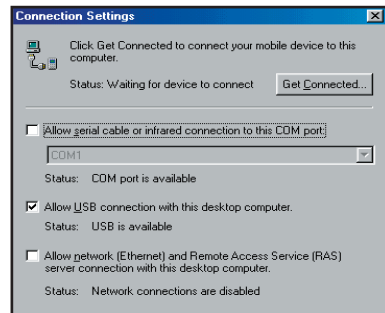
Connection Settings

Click Get Connected to connect your mobile device to this computer.

Status: Waiting for device to connect

Get Connected...

Allow serial cable or infrared connection to this COM port:

COM1

Status: COM port is available

Allow USB connection with this desktop computer.

Status: USB is available

Allow network (Ethernet) and Remote Access Service (RAS) server connection with this desktop computer.

Status: Network connections are disabled